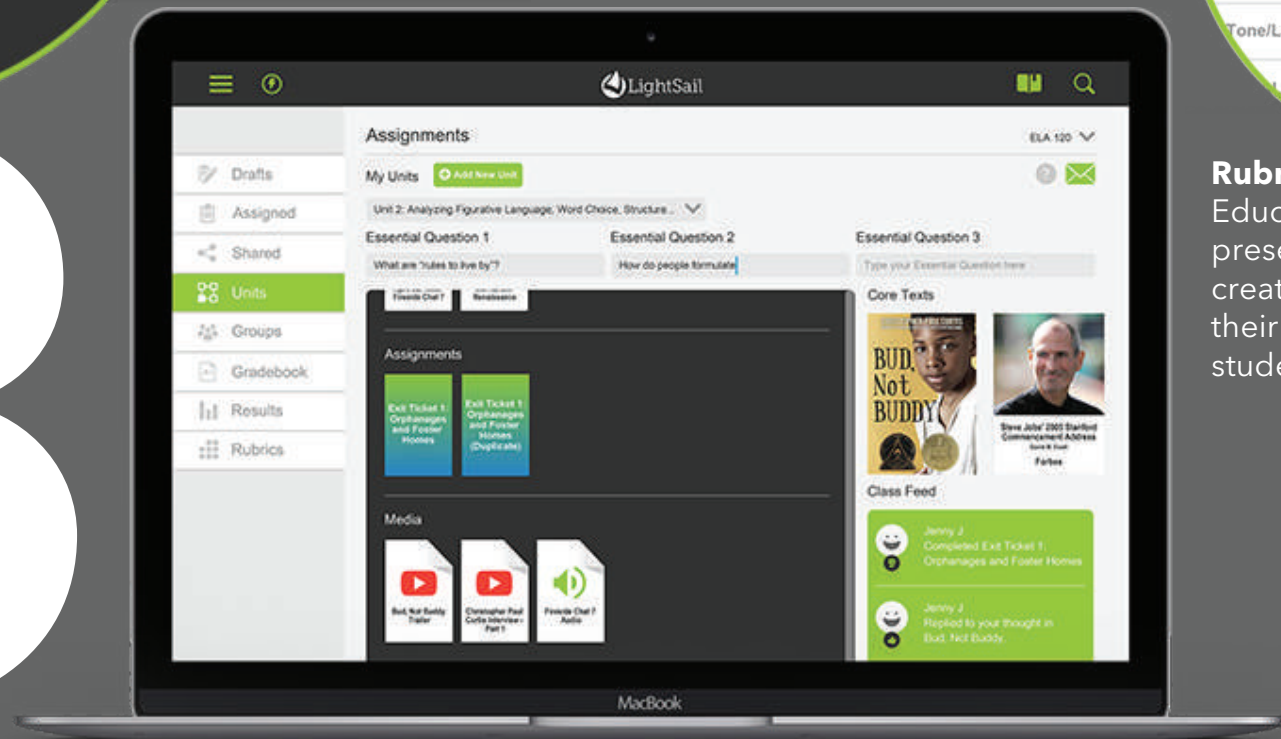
Tone/L

LightSail

Assignments

ELA 120

Drafts

Assigned

Shared

Units

Groups

Gradebook

Results

Rubrics

My Units

Add New Unit

Unit 2: Analyzing Figurative Language, Word Choice, Structure...

Essential Question 1

What are "rules to live by"?

Essential Question 2

How do people formulate

Essential Question 3

Type your Essential Question here

Fireside Chat 7

Renaissance

Assignments

Exit Ticket 1: Orphanages and Foster Homes

Exit Ticket 1: Orphanages and Foster Homes (Duplicate)

Media

Bud, Not Buddy Trailer

Christopher Paul Curtis Interview - Part 1

Fireside Chat 7 Audio

Core Texts

BUD, Not BUDDY

Steve Jobs' 2005 Stanford Commencement Address

Forbes

Class Feed

Jenny J
Completed Exit Ticket 1: Orphanages and Foster Homes

Jenny J
Replied to your thought in Bud, Not Buddy.

MacBook

Rubr
Educ
prese
creat
their
stude